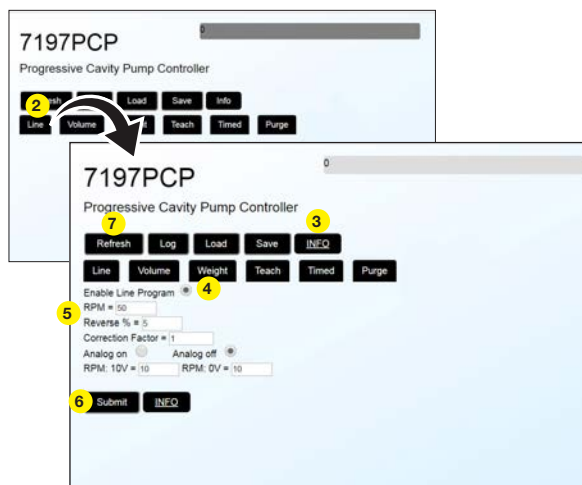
0
7197PCP
Progressive Cavity Pump Controller
2 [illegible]esh Load Save Info
Line Volume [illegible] Teach Timed Purge

0
7197PCP
Progressive Cavity Pump Controller
7 3
Refresh Log Load Save INFO
Line Volume Weight Teach Timed Purge
Enable Line Program 4
5 RPM = 50
Reverse % = 5
Correction Factor = 1
Analog on Analog off
RPM: 10V = 10 RPM: 0V = 10
6 Submit INFO